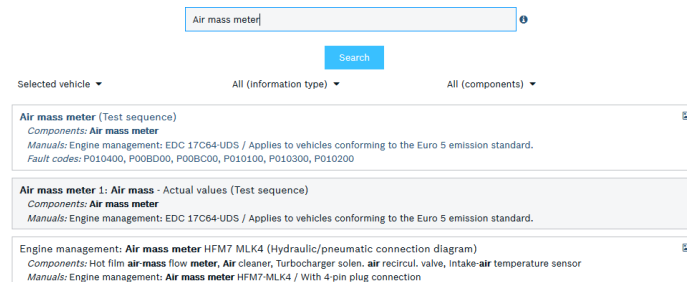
Air mass meter

Search

Selected vehicle

All (information type)

All (components)

Air mass meter (Test sequence)
Components: Air mass meter
Manuals: Engine management: EDC 17C64-UDS / Applies to vehicles conforming to the Euro 5 emission standard.
Fault codes: P010400, P00BD00, P00BC00, P010100, P010300, P010200

Air mass meter 1: Air mass - Actual values (Test sequence)
Components: Air mass meter
Manuals: Engine management: EDC 17C64-UDS / Applies to vehicles conforming to the Euro 5 emission standard.

Engine management: Air mass meter HFM7 MLK4 (Hydraulic/pneumatic connection diagram)
Components: Hot film air-mass flow meter, Air cleaner, Turbocharger solen. air recircul. valve, Intake-air temperature sensor
Manuals: Engine management: Air mass meter HFM7-MLK4 / With 4-pin plug connection